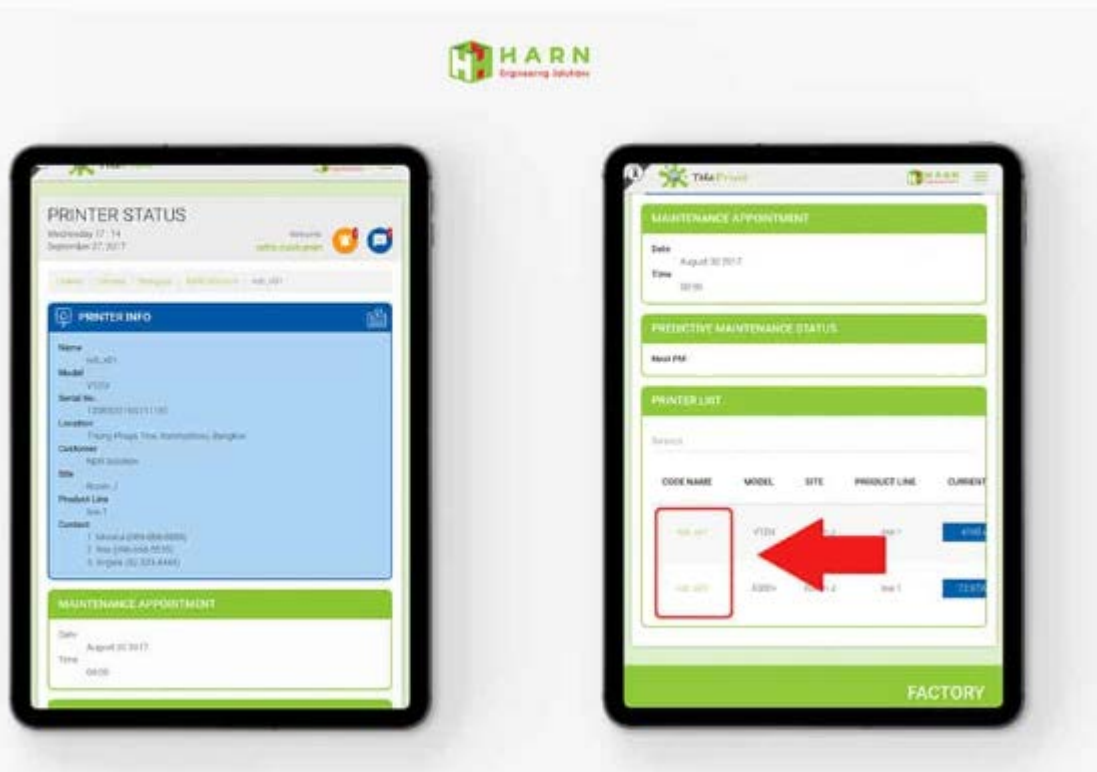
HARN
Engineering Solution

PRINTER STATUS
Wednesday 17:14
September 27, 2017

Welcome

PRINTER INFO

Name
Model
V120i
Serial No.
Location
Customer
Site
Product Line
line 1
Contact

MAINTENANCE APPOINTMENT

Date
August 30 2017
Time
08:00

TeleFront

MAINTENANCE APPOINTMENT

Date
August 30 2017
Time

PREDICTIVE MAINTENANCE STATUS

Next PM

PRINTER LIST

Search

| CODE NAME | MODEL | SITE | PRODUCT LINE | CURRENT |
|---|---|---|---|---|
| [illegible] | V120i | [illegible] | line 1 | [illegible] |
| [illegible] | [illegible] | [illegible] | line 1 | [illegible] |

FACTORY